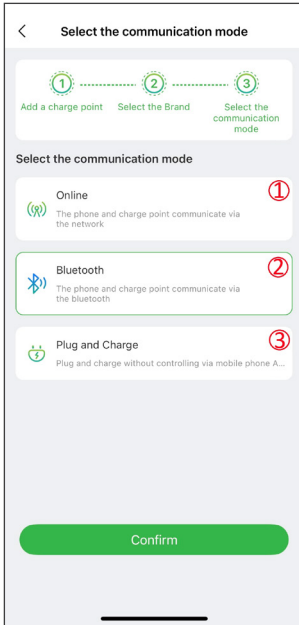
<

Select the communication mode

1
Add a charge point

2
Select the Brand

3
Select the communication mode

Select the communication mode

Online
The phone and charge point communicate via the network
①

Bluetooth
The phone and charge point communicate via the bluetooth
②

Plug and Charge
Plug and charge without controlling via mobile phone A...
③

Confirm